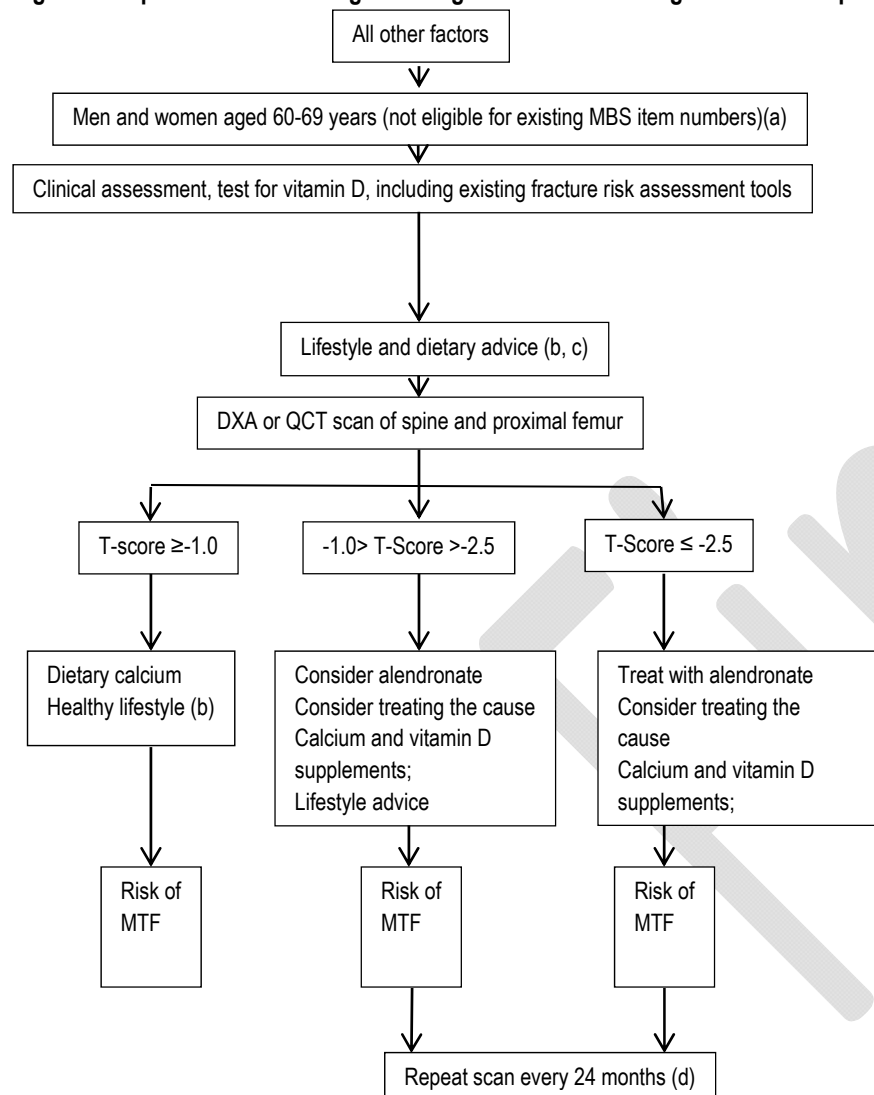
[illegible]

All other factors

Men and women aged 60-69 years (not eligible for existing MBS item numbers)(a)

Clinical assessment, test for vitamin D, including existing fracture risk assessment tools

Lifestyle and dietary advice (b, c)

DXA or QCT scan of spine and proximal femur

T-score ≥-1.0

-1.0> T-Score >-2.5

T-Score ≤ -2.5

Dietary calcium
Healthy lifestyle (b)

Consider alendronate
Consider treating the cause
Calcium and vitamin D supplements;
Lifestyle advice

Treat with alendronate
Consider treating the cause
Calcium and vitamin D supplements;

Risk of MTF

Risk of MTF

Risk of MTF

Repeat scan every 24 months (d)